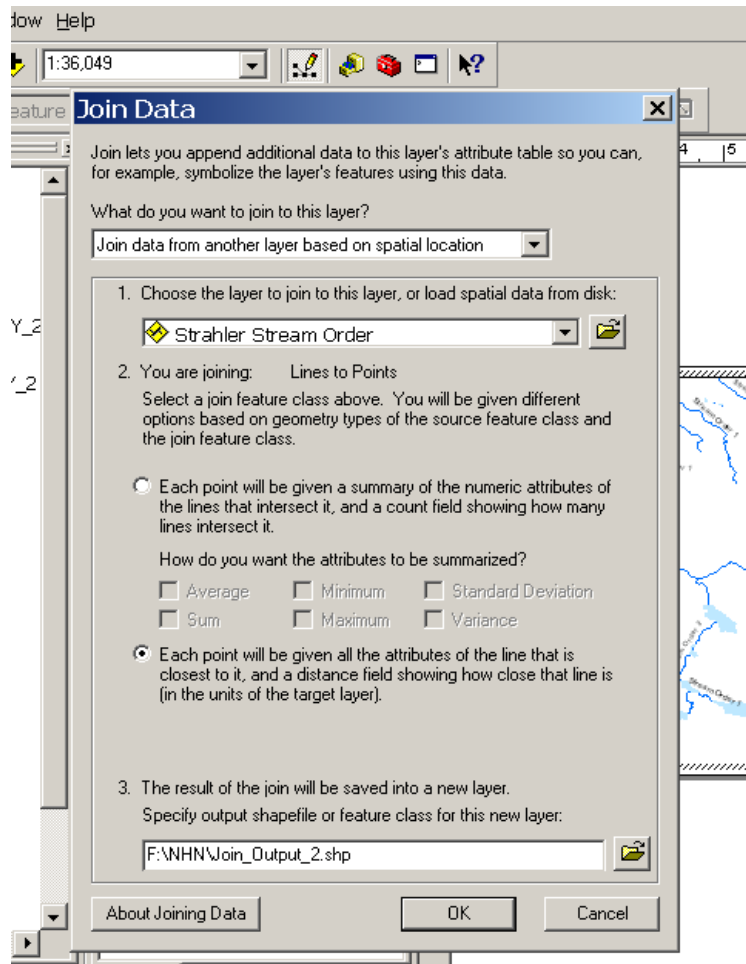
dow Help

1:36,049

eature Join Data

Join lets you append additional data to this layer's attribute table so you can, for example, symbolize the layer's features using this data.

What do you want to join to this layer?

Join data from another layer based on spatial location

1. Choose the layer to join to this layer, or load spatial data from disk:

Strahler Stream Order

2. You are joining: Lines to Points

Select a join feature class above. You will be given different options based on geometry types of the source feature class and the join feature class.

Each point will be given a summary of the numeric attributes of the lines that intersect it, and a count field showing how many lines intersect it.

How do you want the attributes to be summarized?

Average Minimum Standard Deviation

Sum Maximum Variance

Each point will be given all the attributes of the line that is closest to it, and a distance field showing how close that line is (in the units of the target layer).

3. The result of the join will be saved into a new layer.

Specify output shapefile or feature class for this new layer:

F:\NHN\Join_Output_2.shp

About Joining Data

OK

Cancel

Y_2

'_2

4 5